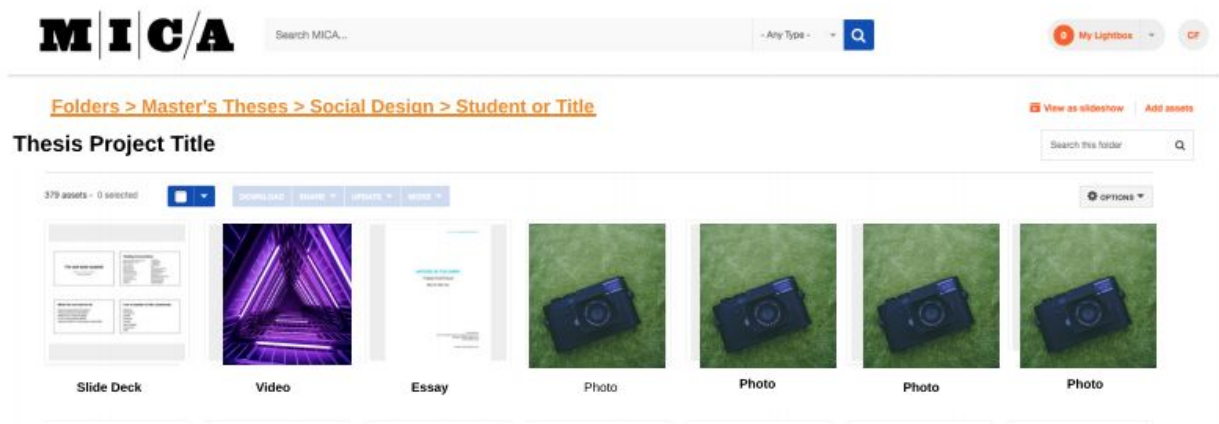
M|I|C/A

Search MICA...

- Any Type -

0 My Lightbox

CF

Folders > Master's Theses > Social Design > Student or Title

View as slideshow

Add assets

Thesis Project Title

Search this folder

379 assets - 0 selected

DOWNLOAD

SHARE

UPDATE

MORE

OPTIONS

Slide Deck

Video

Essay

Photo

Photo

Photo

Photo